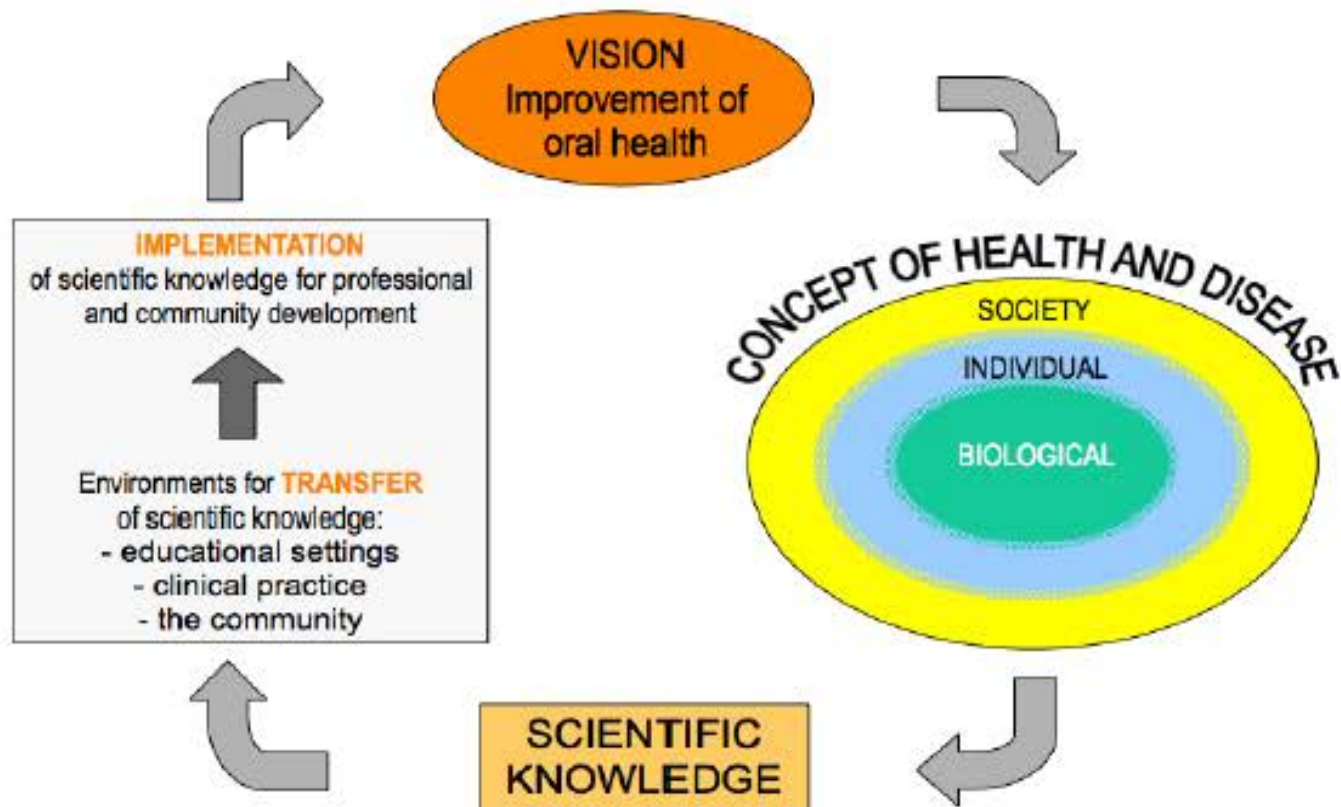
VISION
Improvement of oral health

CONCEPT OF HEALTH AND DISEASE

SOCIETY

INDIVIDUAL

BIOLOGICAL

SCIENTIFIC KNOWLEDGE

IMPLEMENTATION
of scientific knowledge for professional and community development

Environments for TRANSFER of scientific knowledge:
- educational settings
- clinical practice
- the community